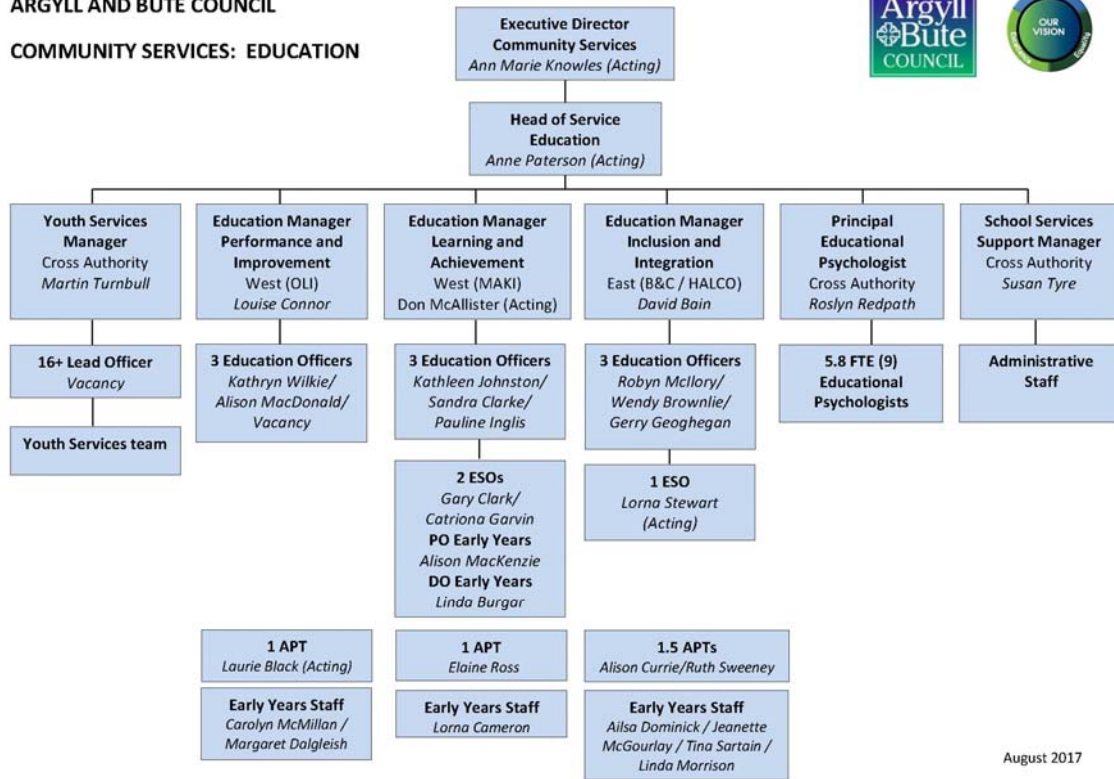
ARGYLL AND BUTE COUNCIL

COMMUNITY SERVICES: EDUCATION

Executive Director
Community Services
Ann Marie Knowles (Acting)

Argyll Bute COUNCIL

OUR VISION

Head of Service
Education
Anne Paterson (Acting)

Youth Services Manager
Cross Authority
Martin Turnbull

16+ Lead Officer
Vacancy

Youth Services team

Education Manager
Performance and Improvement
West (OLI)
Louise Connor

3 Education Officers
Kathryn Wilkie/
Alison MacDonald/
Vacancy

1 APT
Laurie Black (Acting)

Early Years Staff
Carolyn McMillan /
Margaret Dalgleish

Education Manager
Learning and Achievement
West (MAKI)
Don McAllister (Acting)

3 Education Officers
Kathleen Johnston/
Sandra Clarke/
Pauline Inglis

2 ESOs
Gary Clark/
Catriona Garvin
PO Early Years
Alison MacKenzie
DO Early Years
Linda Burgar

1 APT
Elaine Ross

Early Years Staff
Lorna Cameron

Education Manager
Inclusion and Integration
East (B&C / HALCO)
David Bain

3 Education Officers
Robyn McIlory/
Wendy Brownlie/
Gerry Geoghegan

1 ESO
Lorna Stewart
(Acting)

1.5 APTs
Alison Currie/Ruth Sweeney

Early Years Staff
Ailsa Dominick / Jeanette McGourlay / Tina Sartain /
Linda Morrison

Principal Educational Psychologist
Cross Authority
Roslyn Redpath

5.8 FTE (9)
Educational Psychologists

School Services Support Manager
Cross Authority
Susan Tyre

Administrative Staff

August 2017